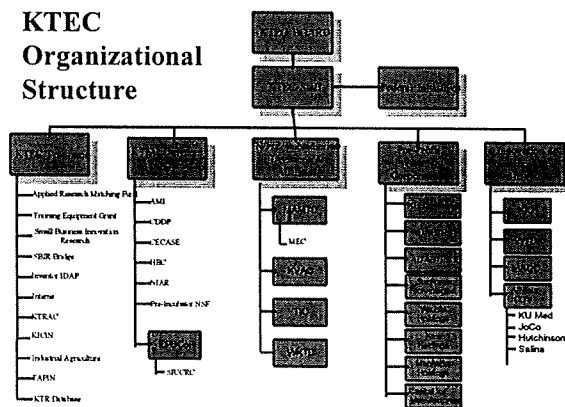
KTEC Organizational Structure

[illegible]

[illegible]

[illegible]

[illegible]

Applied Research Matching Fu

Training Equipment Grant

Small Business Innovation Research

SBIR Bridge

Inventor IDAP

Interns

KTRAC

KIOSN

Industrial Agriculture

FAPIN

KTR Database

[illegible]

AMI

CDDP

CECASE

HBC

NIAR

Pre-incubator NSF

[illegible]

SFUCRC

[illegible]

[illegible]

MEC

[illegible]

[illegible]

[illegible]

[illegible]

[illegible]

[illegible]

KU Med

JoCo

Hutchinson

Salina